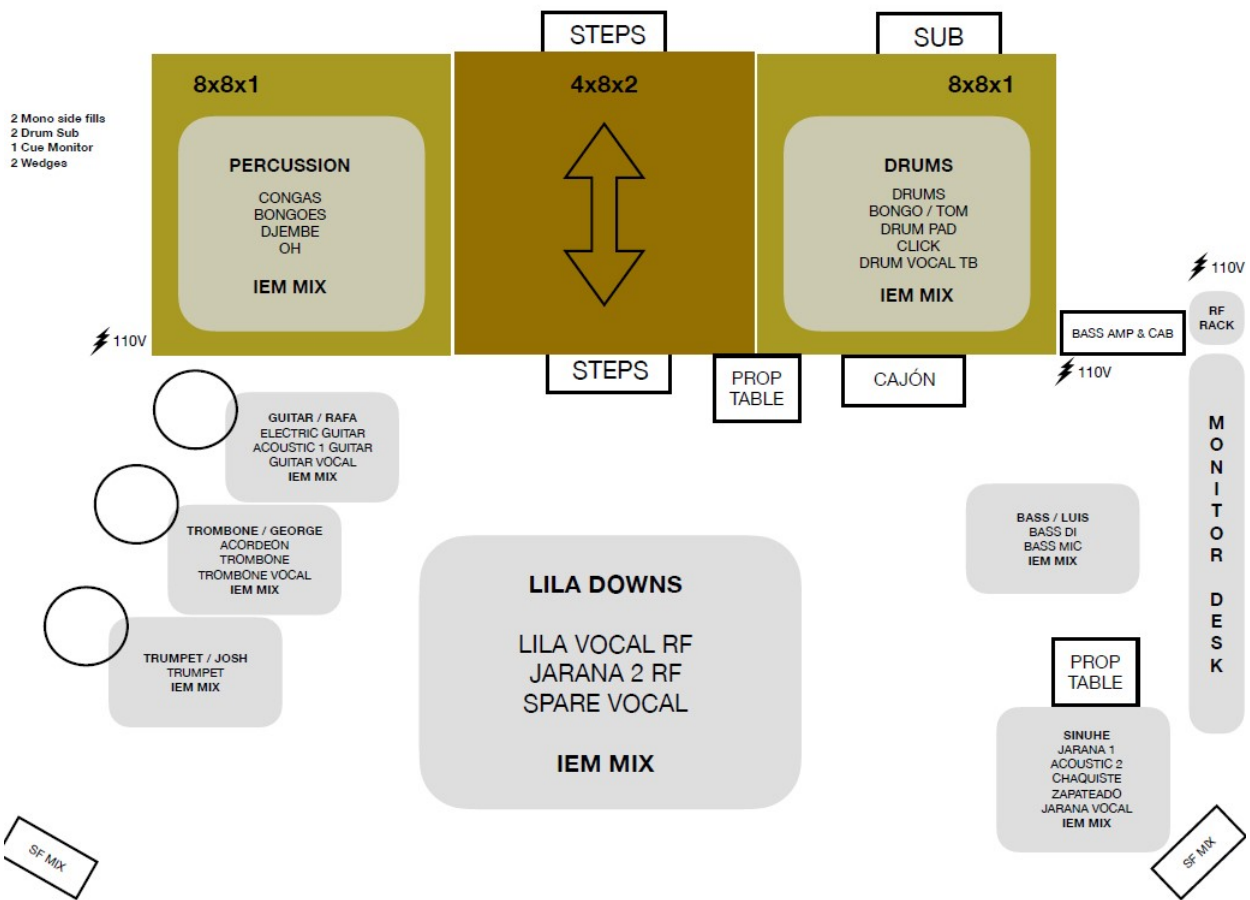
STEPS

SUB

2 Mono side fills
2 Drum Sub
1 Cue Monitor
2 Wedges

8x8x1

PERCUSSION

CONGAS
BONGOES
DJEMBE
OH

IEM MIX

4x8x2

8x8x1

DRUMS

DRUMS
BONGO / TOM
DRUM PAD
CLICK
DRUM VOCAL TB

IEM MIX

110V

110V

RF RACK

BASS AMP & CAB

110V

STEPS

PROP TABLE

CAJÓN

GUITAR / RAFA
ELECTRIC GUITAR
ACOUSTIC 1 GUITAR
GUITAR VOCAL
IEM MIX

TROMBONE / GEORGE
ACORDEON
TROMBONE
TROMBONE VOCAL
IEM MIX

TRUMPET / JOSH
TRUMPET
IEM MIX

LILA DOWNS

LILA VOCAL RF
JARANA 2 RF
SPARE VOCAL

IEM MIX

BASS / LUIS
BASS DI
BASS MIC
IEM MIX

MONITOR DESK

PROP TABLE

SINUHE
JARANA 1
ACOUSTIC 2
CHAQUISTE
ZAPATEADO
JARANA VOCAL
IEM MIX

SF MIX

SF MIX